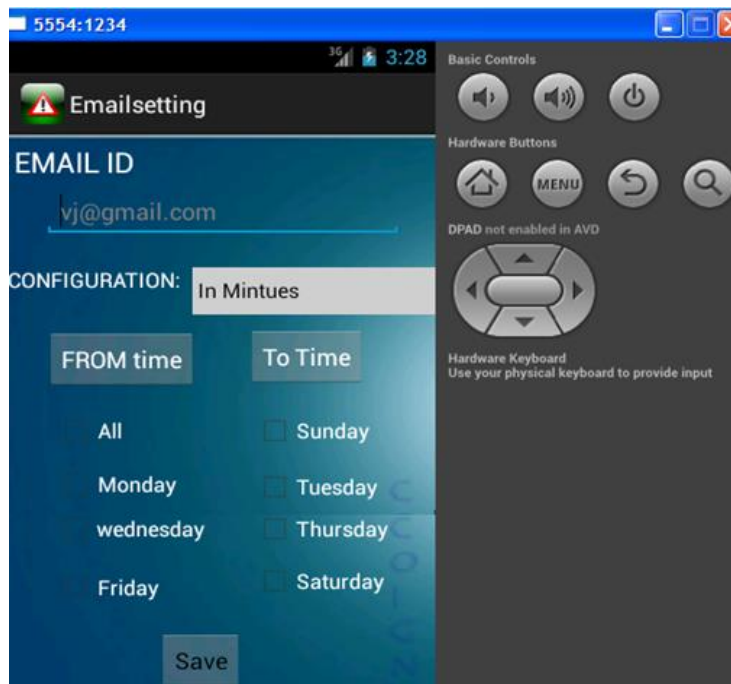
5554:1234

3G 3:28

Emailsetting

EMAIL ID

vj@gmail.com

CONFIGURATION: In Mintues

FROM time

To Time

All

Sunday

Monday

Tuesday

wednesday

Thursday

Friday

Saturday

Save

Basic Controls

Hardware Buttons

MENU

DPAD not enabled in AVD

Hardware Keyboard
Use your physical keyboard to provide input